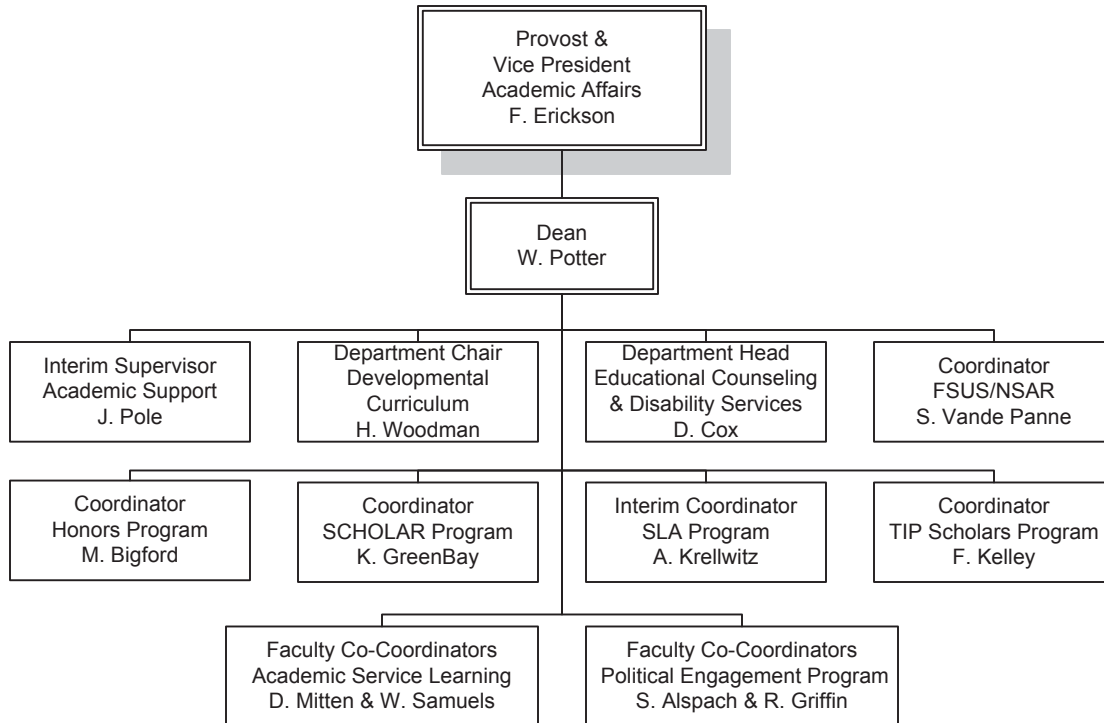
Provost &
Vice President
Academic Affairs
F. Erickson

Dean
W. Potter

Interim Supervisor
Academic Support
J. Pole

Department Chair
Developmental
Curriculum
H. Woodman

Department Head
Educational Counseling
& Disability Services
D. Cox

Coordinator
FSUS/NSAR
S. Vande Panne

Coordinator
Honors Program
M. Bigford

Coordinator
SCHOLAR Program
K. GreenBay

Interim Coordinator
SLA Program
A. Krellwitz

Coordinator
TIP Scholars Program
F. Kelley

Faculty Co-Coordinators
Academic Service Learning
D. Mitten & W. Samuels

Faculty Co-Coordinators
Political Engagement Program
S. Alspach & R. Griffin